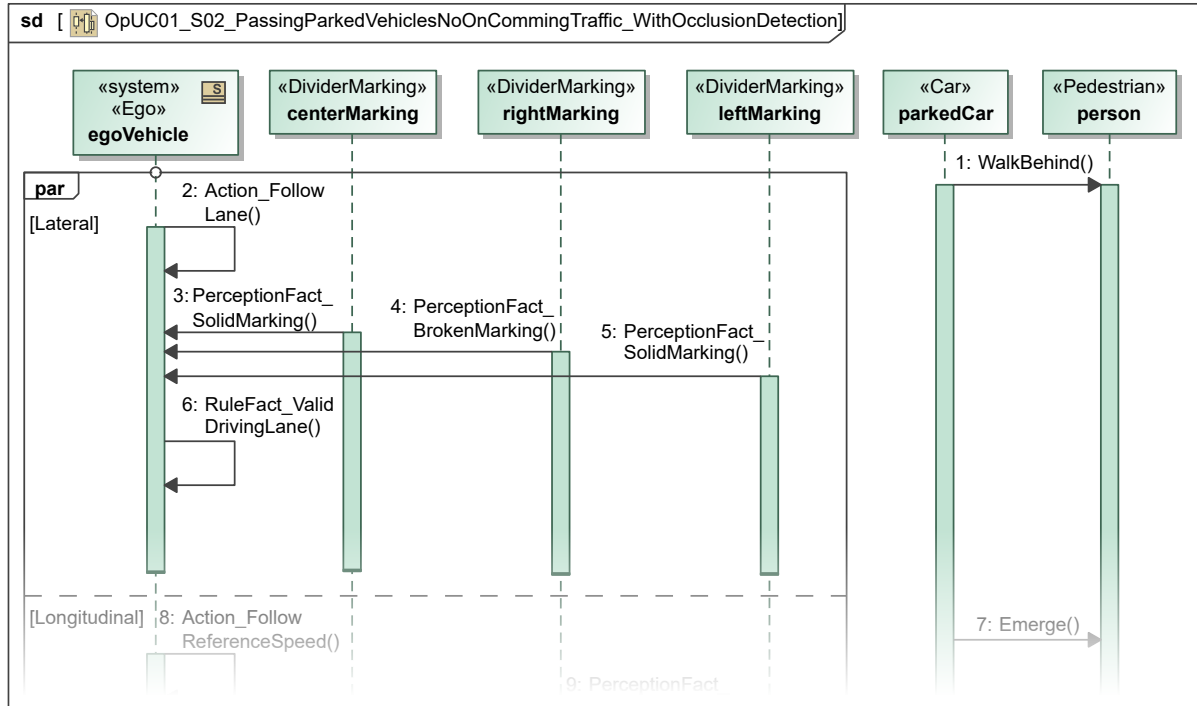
sd [ OpUC01_S02_PassingParkedVehiclesNoOnCommingTraffic_WithOcclusionDetection]

«system»
«Ego»
egoVehicle

S

«DividerMarking»
centerMarking

«DividerMarking»
rightMarking

«DividerMarking»
leftMarking

«Car»
parkedCar

«Pedestrian»
person

1: WalkBehind()

par

[Lateral]

2: Action_Follow Lane()

3: PerceptionFact_ SolidMarking()

4: PerceptionFact_ BrokenMarking()

5: PerceptionFact_ SolidMarking()

6: RuleFact_Valid DrivingLane()

[Longitudinal]

8: Action_Follow ReferenceSpeed()

7: Emerge()

9: PerceptionFact